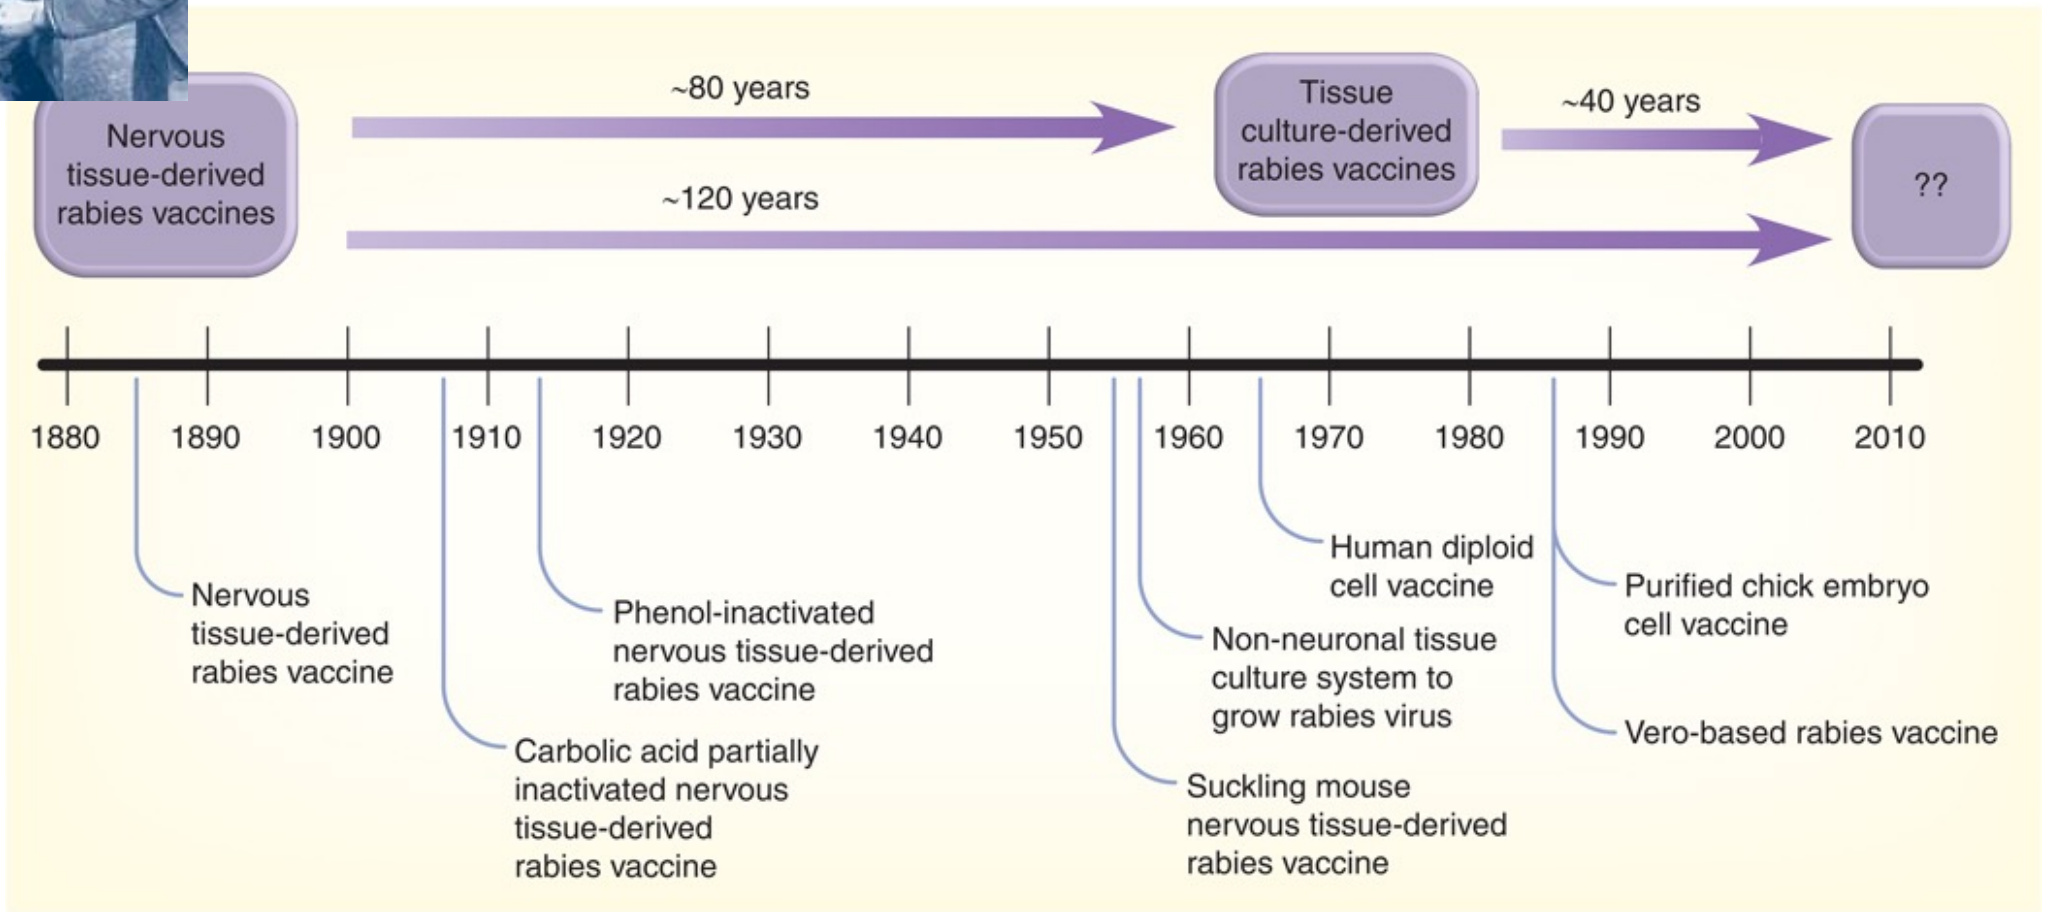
Nervous tissue-derived rabies vaccines

~80 years

Tissue culture-derived rabies vaccines

~40 years

~120 years

??

1880
1890
1900
1910
1920
1930
1940
1950
1960
1970
1980
1990
2000
2010

Nervous tissue-derived rabies vaccine

Carbolic acid partially inactivated nervous tissue-derived rabies vaccine

Phenol-inactivated nervous tissue-derived rabies vaccine

Suckling mouse nervous tissue-derived rabies vaccine

Non-neuronal tissue culture system to grow rabies virus

Human diploid cell vaccine

Purified chick embryo cell vaccine

Vero-based rabies vaccine